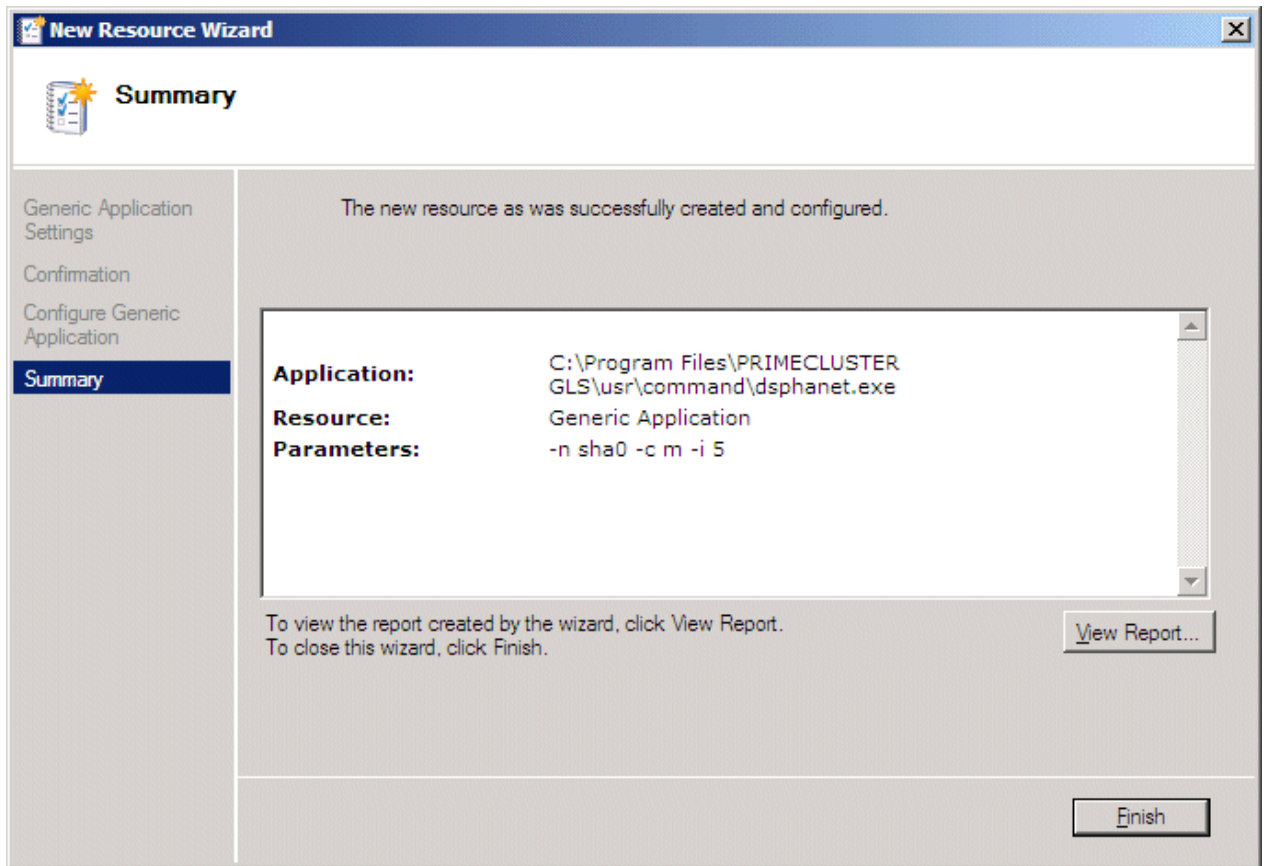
New Resource Wizard

Summary

Generic Application Settings

Confirmation

Configure Generic Application

Summary

The new resource as was successfully created and configured.

| | |
|---|---|
| **Application:** | C:\Program Files\PRIMECLUSTER GLS\usr\command\dsphanet.exe |
| **Resource:** | Generic Application |
| **Parameters:** | -n sha0 -c m -i 5 |

To view the report created by the wizard, click View Report.
To close this wizard, click Finish.

View Report...

Finish